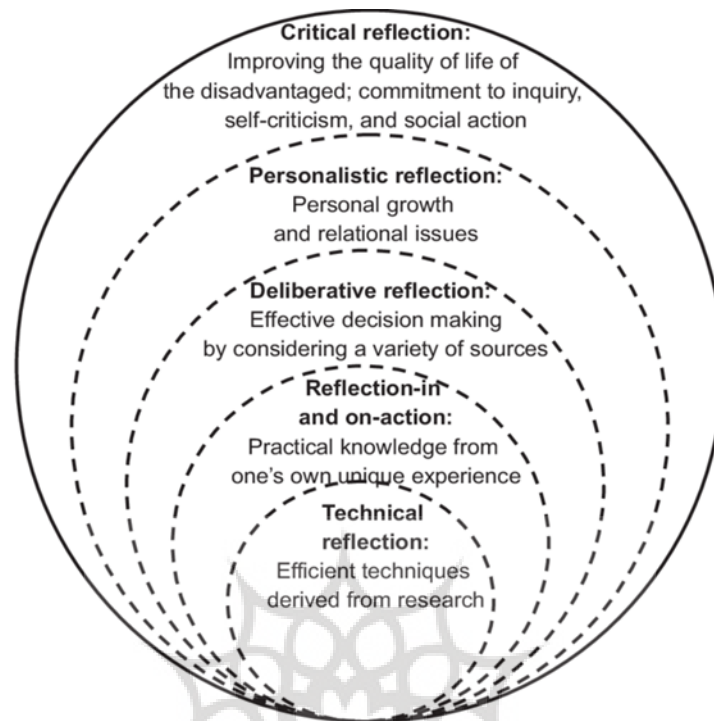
Critical reflection:
Improving the quality of life of the disadvantaged; commitment to inquiry, self-criticism, and social action

Personalistic reflection:
Personal growth and relational issues

Deliberative reflection:
Effective decision making by considering a variety of sources

Reflection-in and on-action:
Practical knowledge from one's own unique experience

Technical reflection:
Efficient techniques derived from research